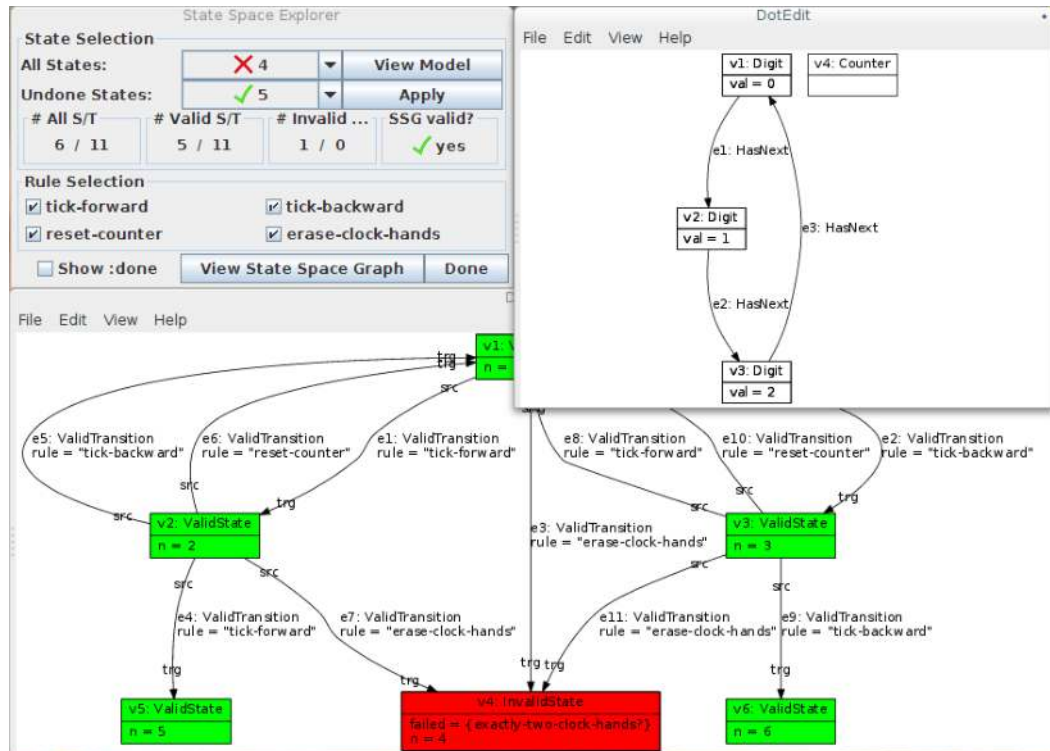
State Space Explorer

State Selection

All States: 4 View Model

Undone States: 5 Apply

# All S/T 6 / 11

# Valid S/T 5 / 11

# Invalid ... 1 / 0

SSG valid? yes

Rule Selection

tick-forward

tick-backward

reset-counter

erase-clock-hands

Show :done

View State Space Graph

Done

File Edit View Help

DotEdit

File Edit View Help

v1: Digit
val = 0

v4: Counter

e1: HasNext

v2: Digit
val = 1

e3: HasNext

e2: HasNext

v3: Digit
val = 2

v1: V
n =

trg
trg
src

e5: ValidTransition
rule = "tick-backward"

e6: ValidTransition
rule = "reset-counter"

e1: ValidTransition
rule = "tick-forward"

e8: ValidTransition
rule = "tick-forward"

e10: ValidTransition
rule = "reset-counter"

e2: ValidTransition
rule = "tick-backward"

src
trg
src

v2: ValidState
n = 2

e3: ValidTransition
rule = "erase-clock-hands"

src
src
trg

v3: ValidState
n = 3

src
src
src
src

e4: ValidTransition
rule = "tick-forward"

e7: ValidTransition
rule = "erase-clock-hands"

e11: ValidTransition
rule = "erase-clock-hands"

e9: ValidTransition
rule = "tick-backward"

trg
trg trg
trg
trg
trg

v5: ValidState
n = 5

v4: InvalidState
failed = {exactly-two-clock-hands?}
n = 4

v6: ValidState
n = 6